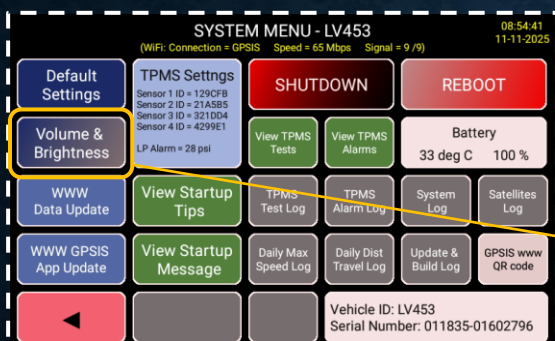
SYSTEM MENU - LV453
(WiFi: Connection = GPSIS Speed = 65 Mbps Signal = 9 /9)
08:54:41
11-11-2025

Default Settings

TPMS Settngs
Sensor 1 ID = 129CFB
Sensor 2 ID = 21A5B5
Sensor 3 ID = 321DD4
Sensor 4 ID = 4299E1
LP Alarm = 28 psi

SHUTDOWN

REBOOT

Volume & Brightness

View TPMS Tests

View TPMS Alarms

Battery
33 deg C 100 %

WWW Data Update

View Startup Tips

TPMS Test Log

TPMS Alarm Log

System Log

Satellites Log

WWW GPSIS App Update

View Startup Message

Daily Max Speed Log

Daily Dist Travel Log

Update & Build Log

GPSIS www QR code

◀

Vehicle ID: LV453
Serial Number: 011835-01602796